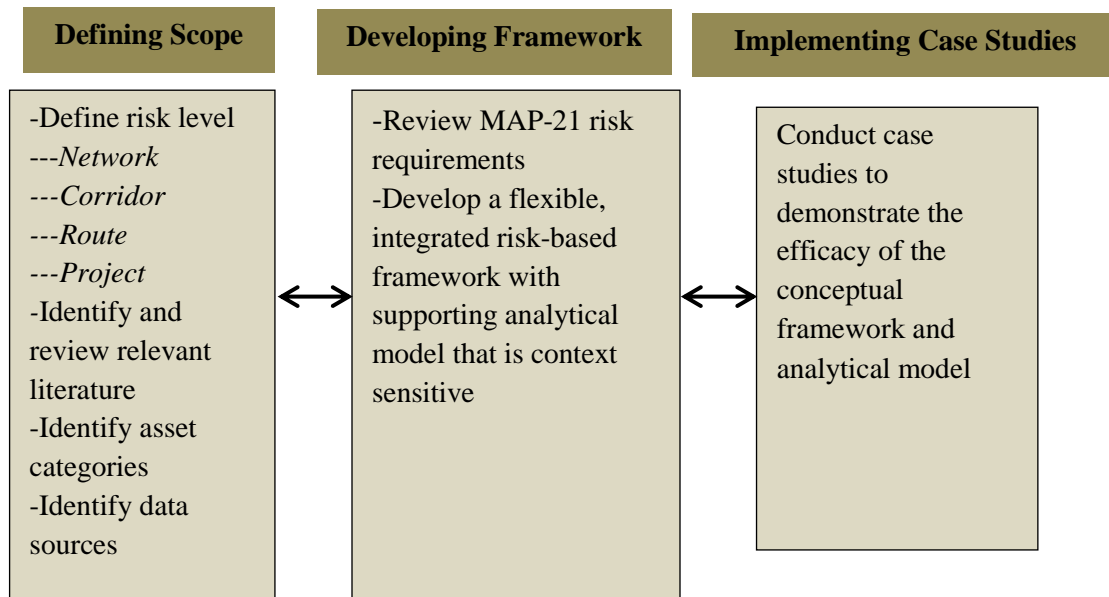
Defining Scope

-Define risk level
---*Network*
---*Corridor*
---*Route*
---*Project*
-Identify and review relevant literature
-Identify asset categories
-Identify data sources

Developing Framework

-Review MAP-21 risk requirements
-Develop a flexible, integrated risk-based framework with supporting analytical model that is context sensitive

Implementing Case Studies

Conduct case studies to demonstrate the efficacy of the conceptual framework and analytical model